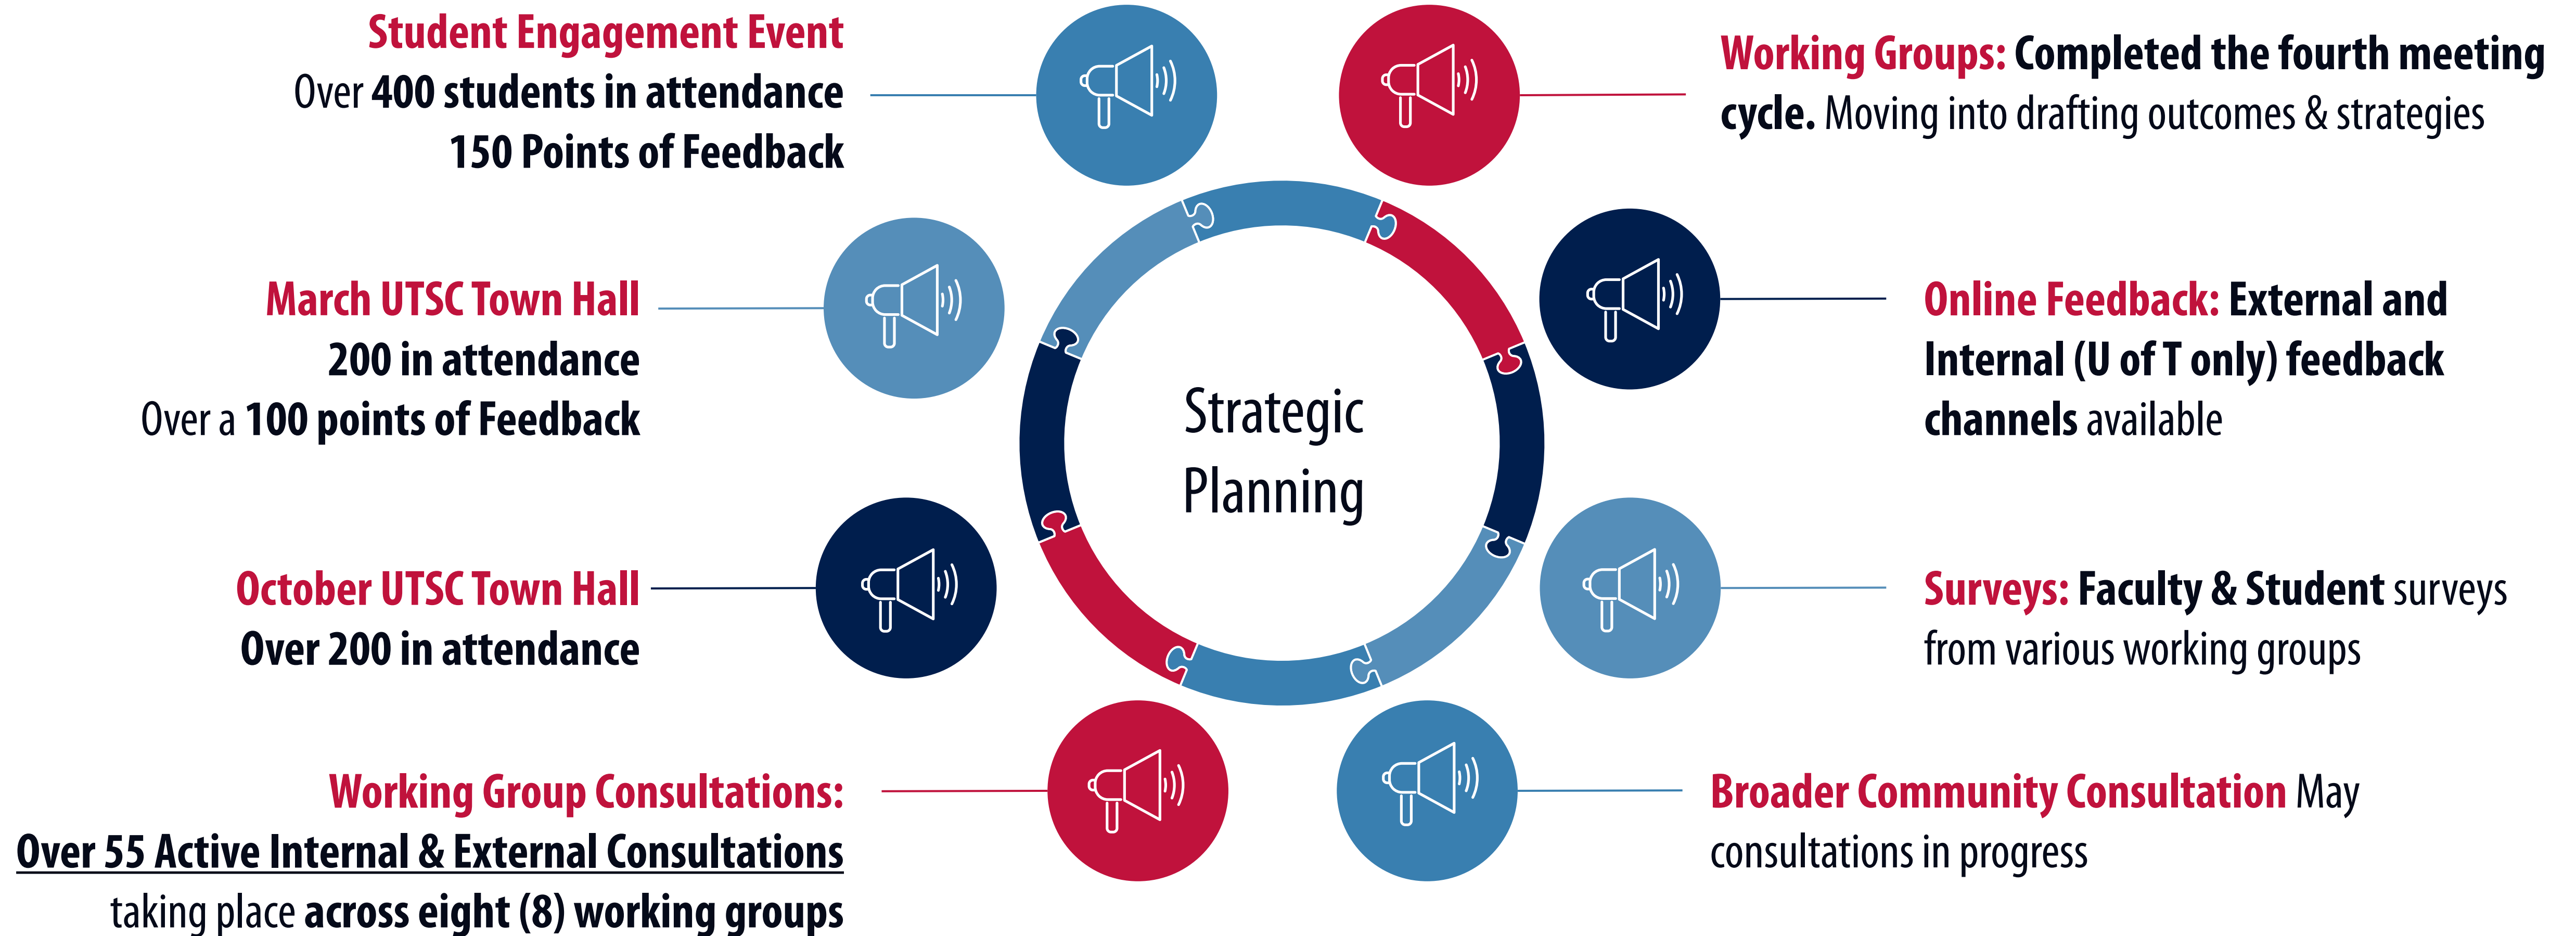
Student Engagement Event
Over 400 students in attendance
150 Points of Feedback

Working Groups: Completed the fourth meeting cycle. Moving into drafting outcomes & strategies

March UTSC Town Hall
200 in attendance
Over a 100 points of Feedback

Strategic Planning

Online Feedback: External and Internal (U of T only) feedback channels available

October UTSC Town Hall
Over 200 in attendance

Surveys: Faculty & Student surveys from various working groups

Working Group Consultations:
Over 55 Active Internal & External Consultations
taking place across eight (8) working groups

Broader Community Consultation May consultations in progress